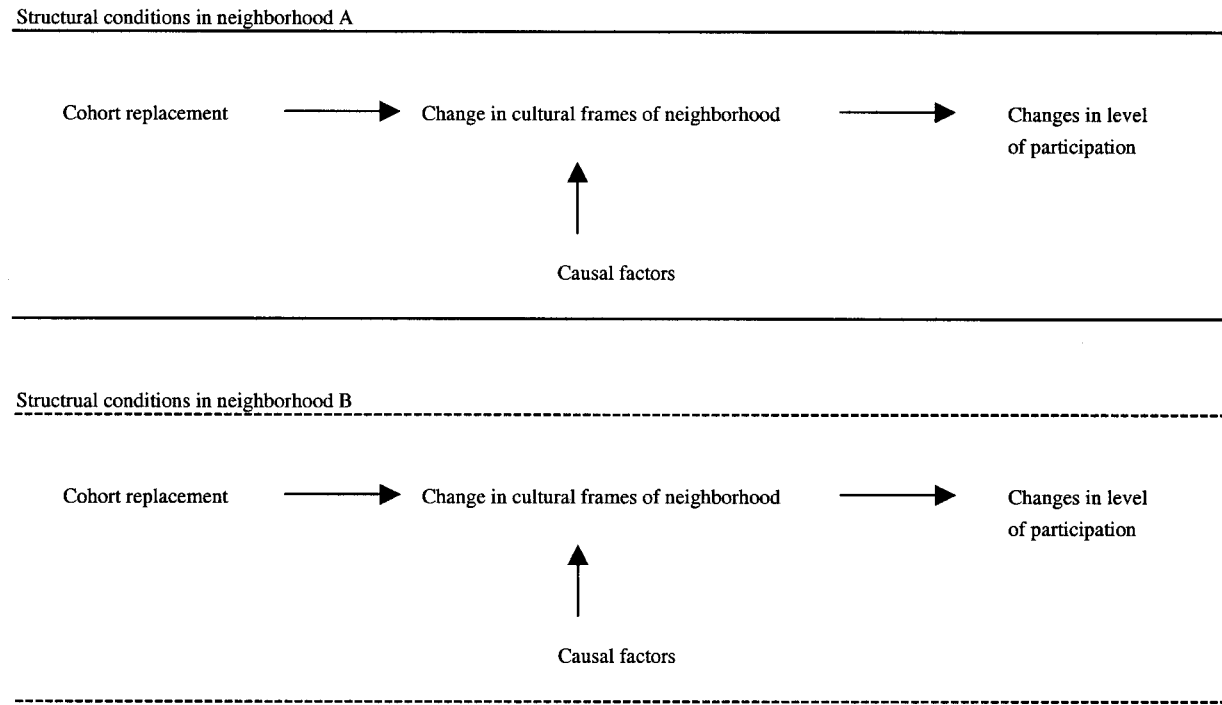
Structural conditions in neighborhood A

Cohort replacement

Change in cultural frames of neighborhood

Changes in level of participation

Causal factors

Structrual conditions in neighborhood B

Cohort replacement

Change in cultural frames of neighborhood

Changes in level of participation

Causal factors